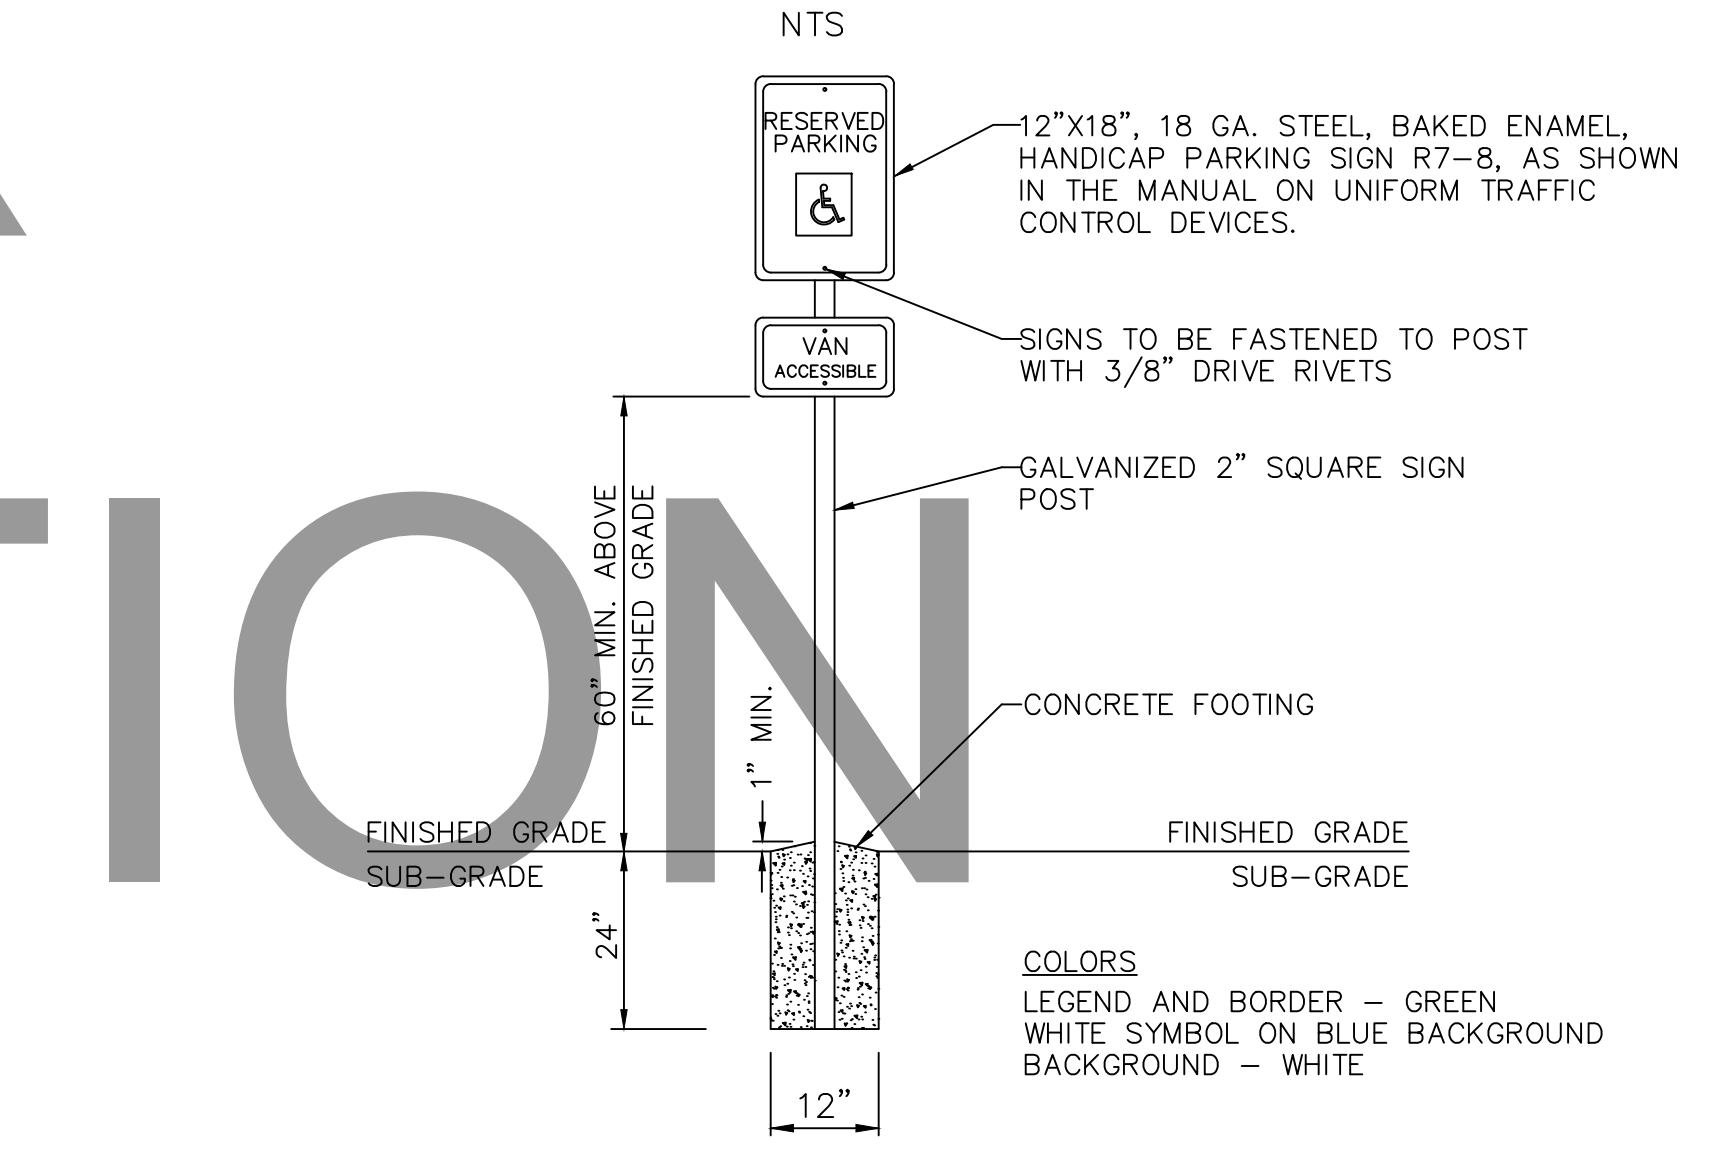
NTS

RESERVED PARKING

12"X18", 18 GA. STEEL, BAKED ENAMEL, HANDICAP PARKING SIGN R7–8, AS SHOWN IN THE MANUAL ON UNIFORM TRAFFIC CONTROL DEVICES.

VAN ACCESSIBLE

SIGNS TO BE FASTENED TO POST WITH 3/8" DRIVE RIVETS

GALVANIZED 2" SQUARE SIGN POST

60" MIN. ABOVE FINISHED GRADE

1" MIN.

CONCRETE FOOTING

FINISHED GRADE
SUB–GRADE

FINISHED GRADE
SUB–GRADE

24"

COLORS
LEGEND AND BORDER – GREEN
WHITE SYMBOL ON BLUE BACKGROUND
BACKGROUND – WHITE

12"

TION